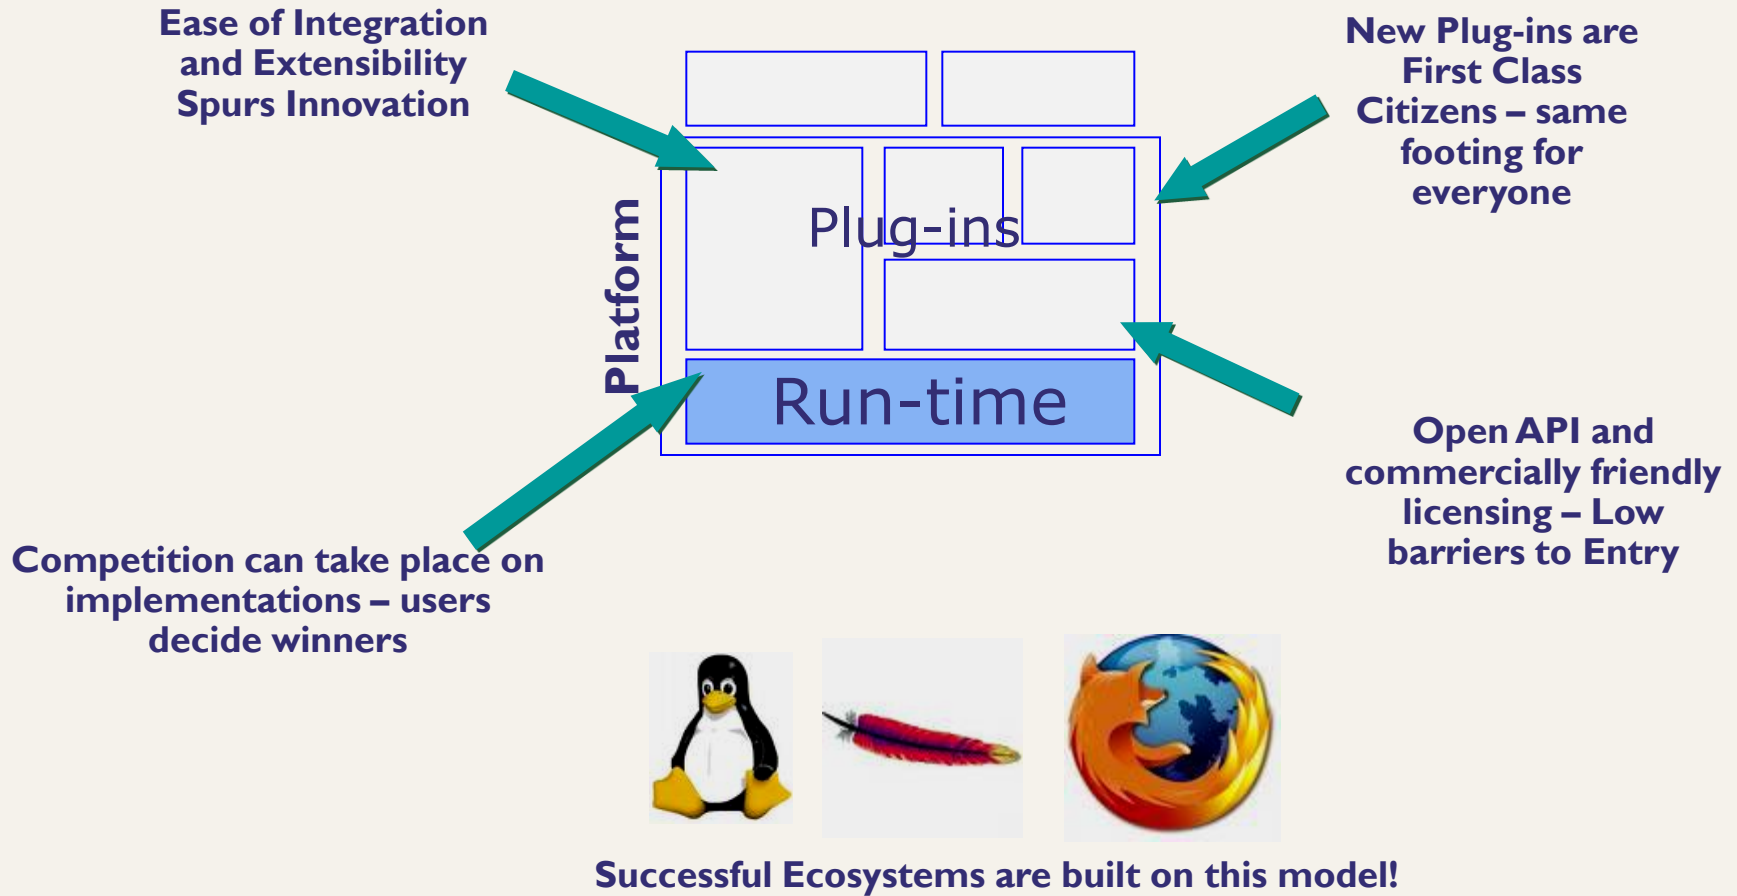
Ease of Integration and Extensibility Spurs Innovation

New Plug-ins are First Class Citizens – same footing for everyone

Platform

Plug-ins

Run-time

Open API and commercially friendly licensing – Low barriers to Entry

Competition can take place on implementations – users decide winners

Successful Ecosystems are built on this model!